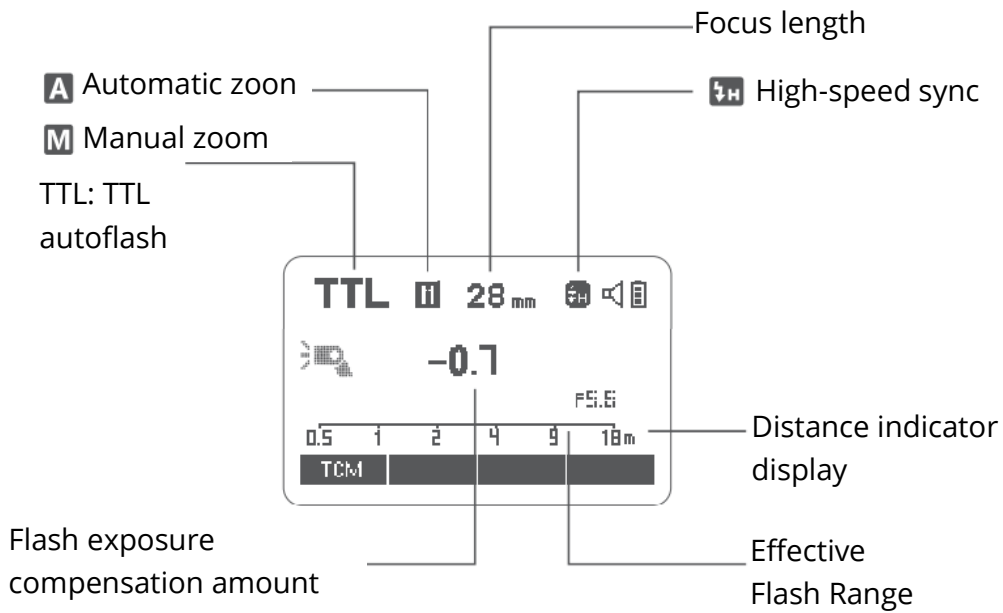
Focus length

A Automatic zoon

H High-speed sync

M Manual zoom

TTL: TTL autoflash

TTL M 28 mm

-0.7

F5.6

0.5 1 2 4 9 18m

TCM

Distance indicator display

Flash exposure compensation amount

Effective Flash Range